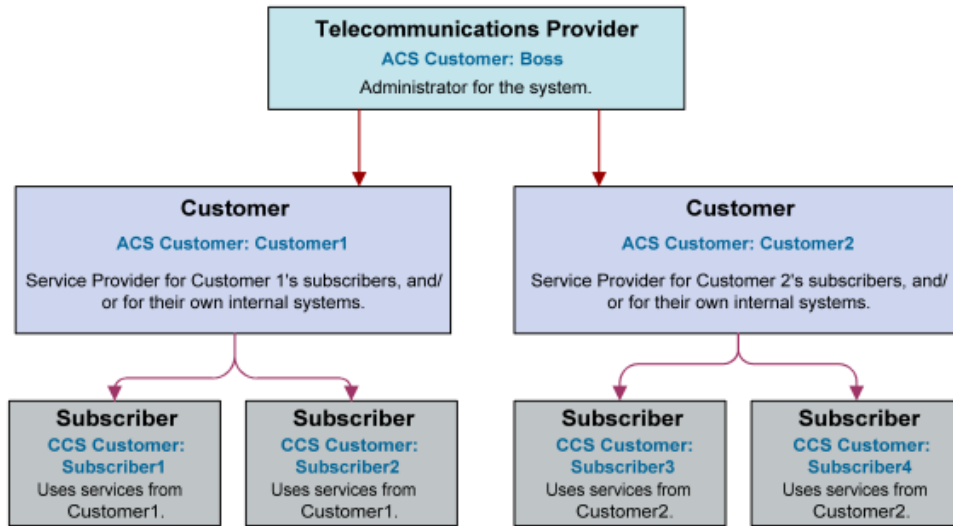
Telecommunications Provider
ACS Customer: Boss
Administrator for the system.

Customer
ACS Customer: Customer1
Service Provider for Customer 1's subscribers, and/ or for their own internal systems.

Customer
ACS Customer: Customer2
Service Provider for Customer 2's subscribers, and/ or for their own internal systems.

Subscriber
CCS Customer: Subscriber1
Uses services from Customer1.

Subscriber
CCS Customer: Subscriber2
Uses services from Customer1.

Subscriber
CCS Customer: Subscriber3
Uses services from Customer2.

Subscriber
CCS Customer: Subscriber4
Uses services from Customer2.